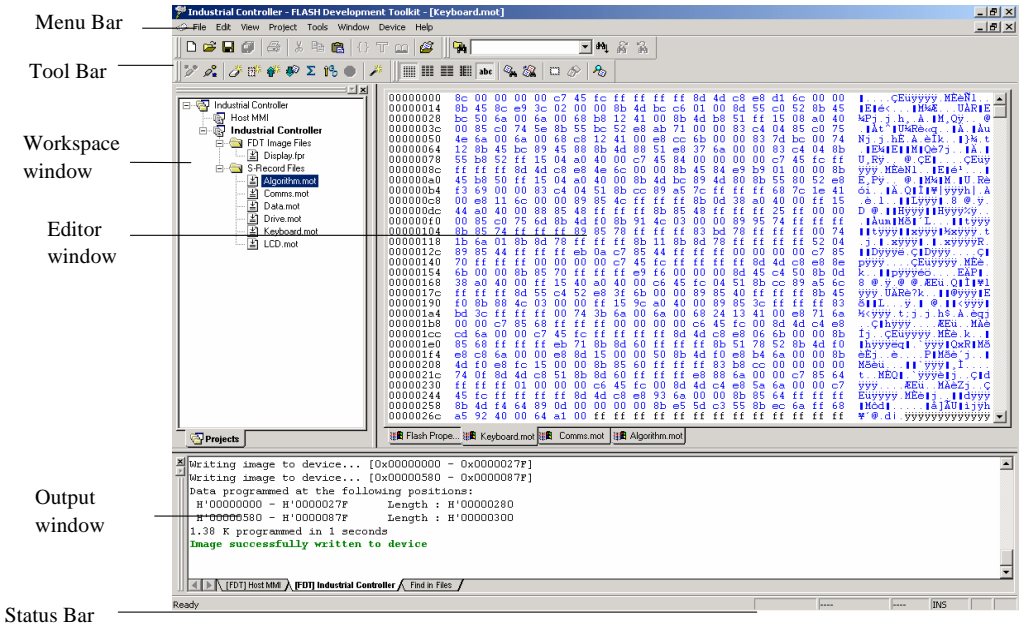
Menu Bar

Tool Bar

Workspace window

Editor window

Output window

Status Bar

Industrial Controller - FLASH Development Toolkit - [Keyboard.mot]

File Edit View Project Tools Window Device Help

Industrial Controller
Host MMI
Industrial Controller
FDT Image Files
Display.fpr
S-Record Files
Algorithm.mot
Comms.mot
Data.mot
Drive.mot
Keyboard.mot
LCD.mot

Projects

| | |
|---|---|
| 00000000 | 8c 00 00 00 00 c7 45 fc ff ff ff ff 8d 4d c8 e8 d1 6c 00 00 |
| 00000014 | 8b 45 8c e9 3c 02 00 00 8b 4d bc c6 01 00 8d 55 c0 52 8b 45 |
| 00000028 | bc 50 6a 00 6a 00 68 b8 12 41 00 8b 4d b8 51 ff 15 08 a0 40 |
| 0000003c | 00 85 c0 74 5e 8b 55 bc 52 e8 ab 71 00 00 83 c4 04 85 c0 75 |
| 00000050 | 4e 6a 00 6a 00 68 c8 12 41 00 e8 cc 6b 00 00 83 7d bc 00 74 |
| 00000064 | 12 8b 45 bc 89 45 88 8b 4d 88 51 e8 37 6a 00 00 83 c4 04 8b |
| 00000078 | 55 b8 52 ff 15 04 a0 40 00 c7 45 84 00 00 00 00 c7 45 fc ff |
| 0000008c | ff ff ff 8d 4d c8 e8 4e 6c 00 00 8b 45 84 e9 b9 01 00 00 8b |
| 000000a0 | 45 b8 50 ff 15 04 a0 40 00 8b 4d bc 89 4d 80 8b 55 80 52 e8 |
| 000000b4 | f3 69 00 00 83 c4 04 51 8b cc 89 a5 7c ff ff ff 68 7c 1e 41 |
| 000000c8 | 00 e8 11 6c 00 00 89 85 4c ff ff ff 8b 0d 38 a0 40 00 ff 15 |
| 000000dc | 44 a0 40 00 88 85 48 ff ff ff 8b 85 48 ff ff ff 25 ff 00 00 |
| 000000f0 | 00 85 c0 75 6d 8b 4d f0 8b 91 4c 03 00 00 89 95 74 ff ff ff |
| 00000104 | 8b 85 74 ff ff ff 89 85 78 ff ff ff 83 bd 78 ff ff ff 00 74 |
| 00000118 | 1b 6a 01 8b 8d 78 ff ff ff 8b 11 8b 8d 78 ff ff ff ff 52 04 |
| 0000012c | 89 85 44 ff ff ff eb 0a c7 85 44 ff ff ff 00 00 00 00 c7 85 |
| 00000140 | 70 ff ff ff 00 00 00 00 c7 45 fc ff ff ff 8d 4d c8 e8 8e |
| 00000154 | 6b 00 00 8b 85 70 ff ff ff e9 f6 00 00 00 8d 45 c4 50 8b 0d |
| 00000168 | 38 a0 40 00 ff 15 40 a0 40 00 c6 45 fc 04 51 8b cc 89 a5 6c |
| 0000017c | ff ff ff 8d 55 c4 52 e8 3f 6b 00 00 89 85 40 ff ff ff 8b 45 |
| 00000190 | f0 8b 88 4c 03 00 00 ff 15 9c a0 40 00 89 85 3c ff ff ff 83 |
| 000001a4 | bd 3c ff ff ff 00 74 3b 6a 00 6a 00 68 24 13 41 00 e8 71 6a |
| 000001b8 | 00 00 c7 85 68 ff ff ff 00 00 00 00 c6 45 fc 00 8d 4d c4 e8 |
| 000001cc | cd 6a 00 00 c7 45 fc ff ff ff ff 8d 4d c8 e8 06 6b 00 00 8b |
| 000001e0 | 85 68 ff ff ff eb 71 8b 8d 60 ff ff ff 8b 51 78 52 8b 4d f0 |
| 000001f4 | e8 c8 6a 00 00 e8 8d 15 00 00 50 8b 4d f0 e8 b4 6a 00 00 8b |
| 00000208 | 4d f0 e8 fc 15 00 00 8b 85 60 ff ff ff 83 b8 cc 00 00 00 00 |
| 0000021c | 74 0f 8d 4d c8 51 8b 8d 60 ff ff ff e8 88 6a 00 00 c7 85 64 |
| 00000230 | ff ff ff 01 00 00 00 c6 45 fc 00 8d 4d c4 e8 5a 6a 00 00 c7 |
| 00000244 | 45 fc ff ff ff ff 8d 4d c8 e8 93 6a 00 00 8b 85 64 ff ff ff |
| 00000258 | 8b 4d f4 64 89 0d 00 00 00 00 8b e5 5d c3 55 8b ec 6a ff 68 |
| 0000026c | a5 92 40 00 64 a1 00 ff ff ff ff ff ff ff ff ff ff ff ff ff |

Flash Prope... Keyboard.mot Comms.mot Algorithm.mot

Writing image to device... [0x00000000 - 0x0000027F]
Writing image to device... [0x00000580 - 0x0000087F]
Data programmed at the following positions:
H'00000000 - H'0000027F Length : H'00000280
H'00000580 - H'0000087F Length : H'00000300
1.38 K programmed in 1 seconds
Image successfully written to device

[FDT] Host MMI [FDT] Industrial Controller Find in Files

Ready INS